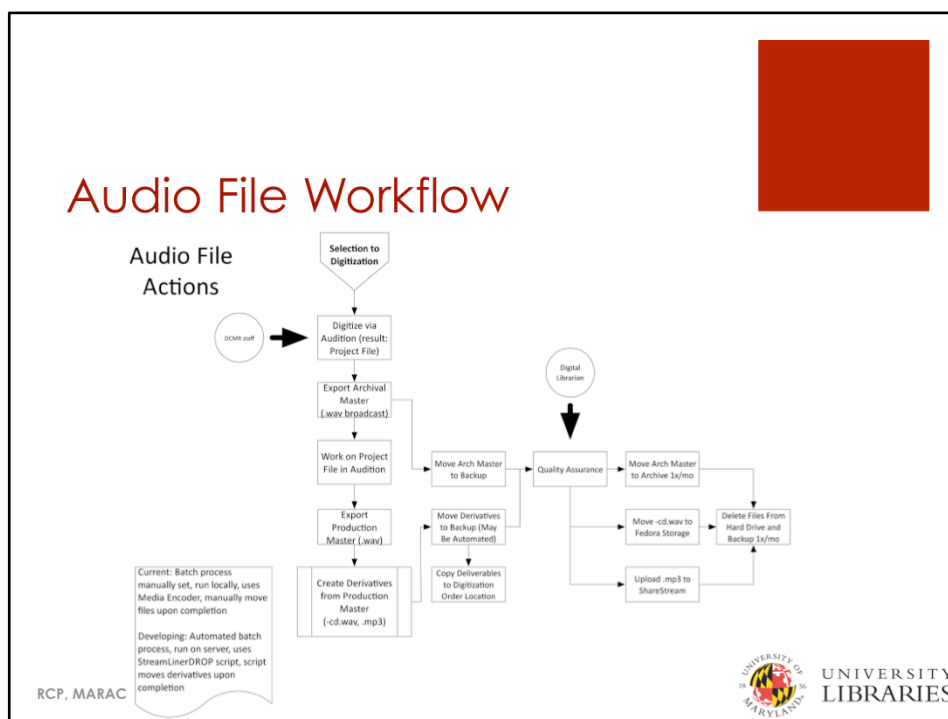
Audio File Workflow

Audio File Actions

Selection to Digitization

DCMR staff

Digitize via Audition (result: Project File)

Export Archival Master (.wav broadcast)

Work on Project File in Audition

Export Production Master (.wav)

Create Derivatives from Production Master (-cd.wav, .mp3)

Current: Batch process manually set, run locally, uses Media Encoder, manually move files upon completion

Developing: Automated batch process, run on server, uses StreamLinerDROP script, script moves derivatives upon completion

Move Arch Master to Backup

Move Derivatives to Backup (May Be Automated)

Copy Deliverables to Digitization Order Location

Digital Librarian

Quality Assurance

Move Arch Master to Archive 1x/mo

Move -cd.wav to Fedora Storage

Upload .mp3 to ShareStream

Delete Files From Hard Drive and Backup 1x/mo

RCP, MARAC

UNIVERSITY OF MARYLAND 18 56

UNIVERSITY LIBRARIES